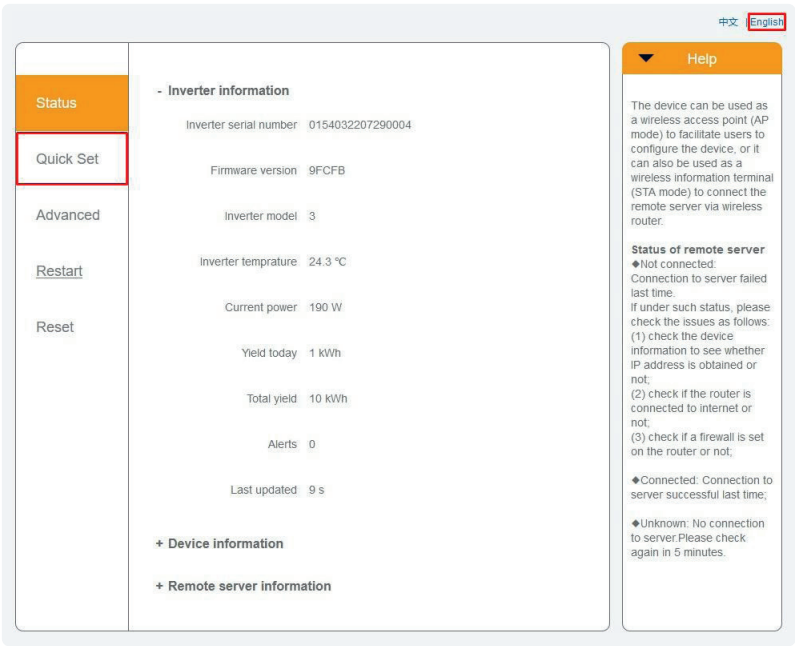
中文 | English

Status

Quick Set

Advanced

Restart

Reset

- Inverter information

| | |
|---|---|
| Inverter serial number | 0154032207290004 |
| Firmware version | 9FCFB |
| Inverter model | 3 |
| Inverter temprature | 24.3 ℃ |
| Current power | 190 W |
| Yield today | 1 kWh |
| Total yield | 10 kWh |
| Alerts | 0 |
| Last updated | 9 s |

+ Device information

+ Remote server information

Help

The device can be used as a wireless access point (AP mode) to facilitate users to configure the device, or it can also be used as a wireless information terminal (STA mode) to connect the remote server via wireless router.

Status of remote server
◆Not connected: Connection to server failed last time.
If under such status, please check the issues as follows:
(1) check the device information to see whether IP address is obtained or not;
(2) check if the router is connected to internet or not;
(3) check if a firewall is set on the router or not;

◆Connected: Connection to server successful last time;

◆Unknown: No connection to server.Please check again in 5 minutes.